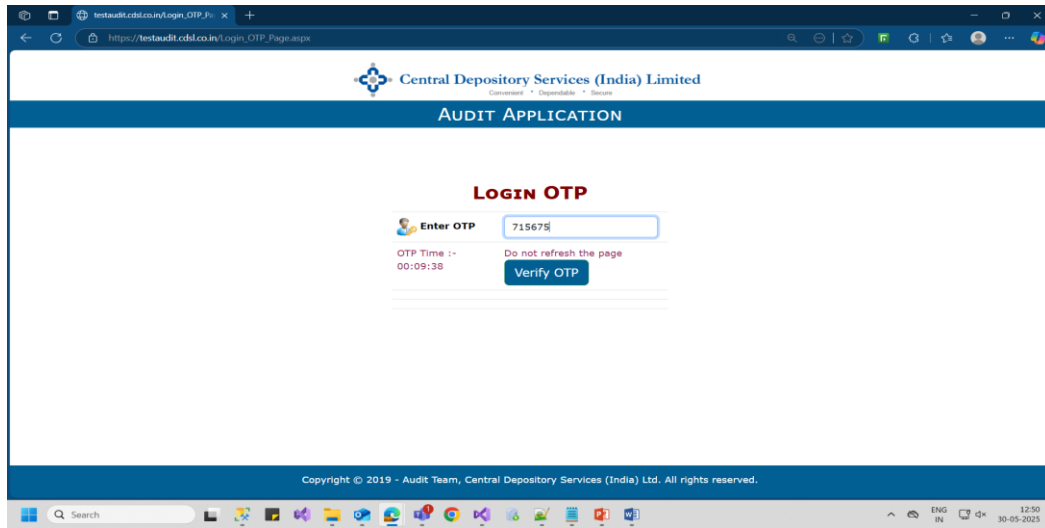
testaudit.cdsl.co.in/Login_OTP_Pa ×

https://testaudit.cdsl.co.in/Login_OTP_Page.aspx

Central Depository Services (India) Limited
Convenient • Dependable • Secure

AUDIT APPLICATION

LOGIN OTP

Enter OTP 715675

OTP Time :- 00:09:38

Do not refresh the page

Verify OTP

Copyright © 2019 - Audit Team, Central Depository Services (India) Ltd. All rights reserved.

Search

ENG IN

12:50 30-05-2025